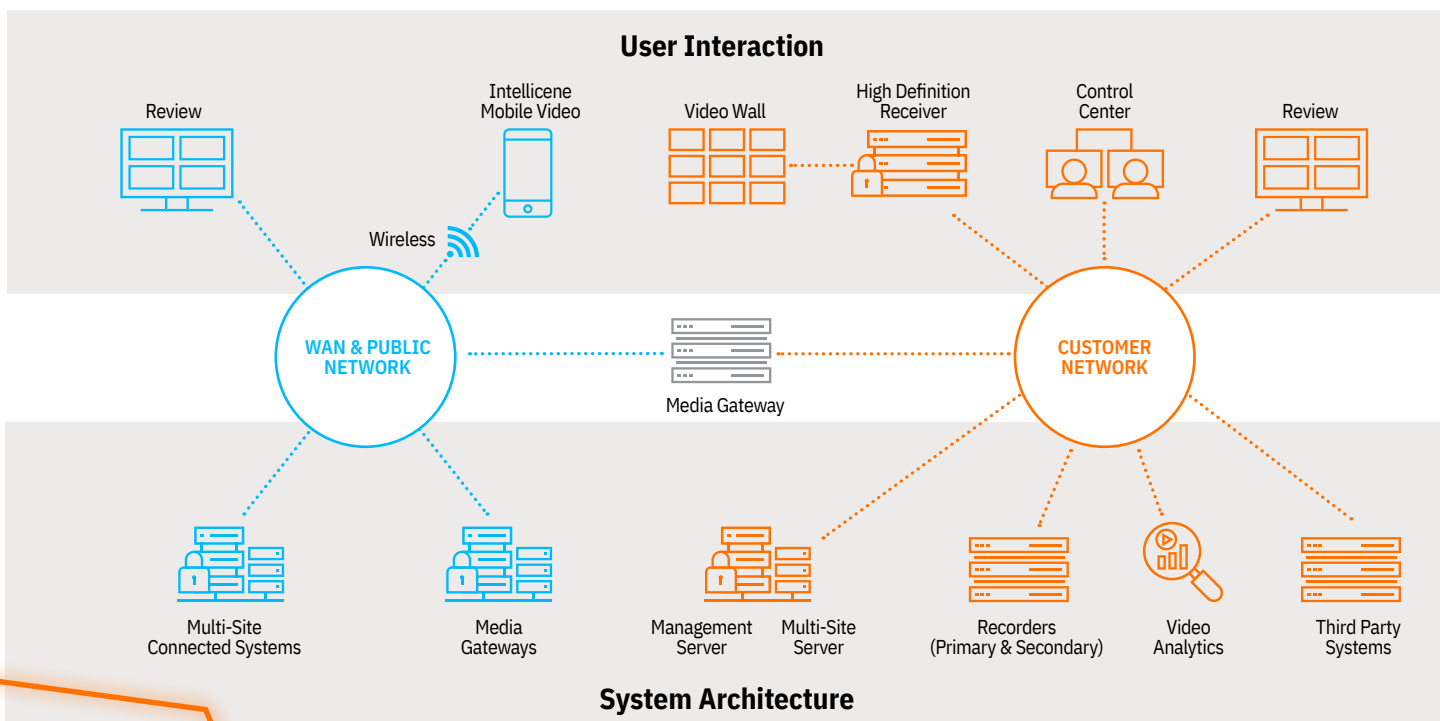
User Interaction

Review

Intellicene Mobile Video

Video Wall

High Definition Receiver

Control Center

Review

Wireless

WAN & PUBLIC NETWORK

Media Gateway

CUSTOMER NETWORK

Multi-Site Connected Systems

Media Gateways

Management Server

Multi-Site Server

Recorders (Primary & Secondary)

Video Analytics

Third Party Systems

System Architecture